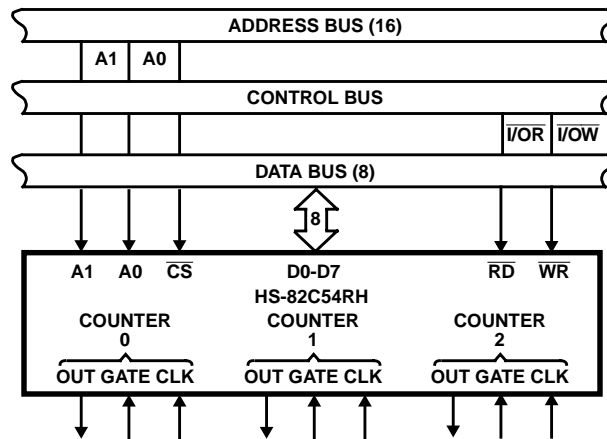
ADDRESS BUS (16)

A1 A0

CONTROL BUS

$\overline{I/OR}$ $\overline{I/OW}$

DATA BUS (8)

8

A1 A0 $\overline{CS}$ D0-D7 $\overline{RD}$ $\overline{WR}$

HS-82C54RH

COUNTER 0

COUNTER 1

COUNTER 2

OUT GATE CLK

OUT GATE CLK

OUT GATE CLK